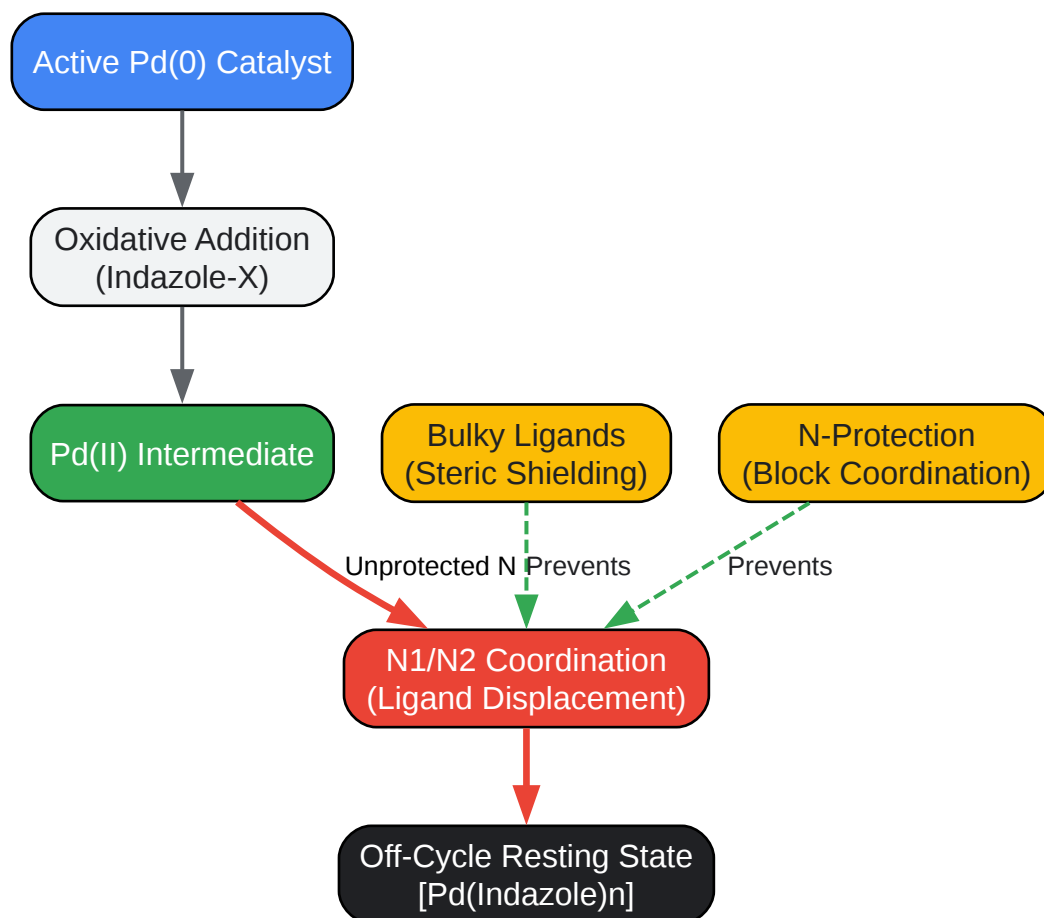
Active Pd(0) Catalyst

Oxidative Addition
(Indazole-X)

Pd(II) Intermediate

Bulky Ligands
(Steric Shielding)

N-Protection
(Block Coordination)

Unprotected N

Prevents

Prevents

N1/N2 Coordination
(Ligand Displacement)

Off-Cycle Resting State
[Pd(Indazole)n]